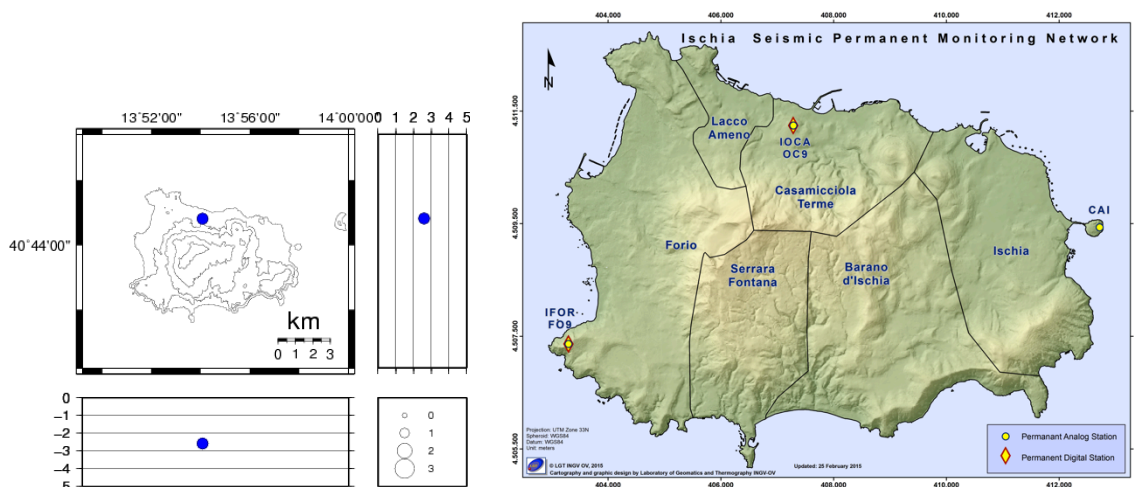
13˚52'00"
13˚56'00"
14˚00'00"
40˚44'00"
km
0 1 2 3
0 1 2 3 4 5
0
-1
-2
-3
-4
-5
0
1
2
3

Ischia Seismic Permanent Monitoring Network
404.000
406.000
408.000
410.000
412.000
4.511.500
4.509.500
4.507.500
4.505.500
N
Lacco Ameno
IOCA OC9
Casamicciola Terme
CAI
Forio
Ischia
Serrara Fontana
Barano d'Ischia
IFOR FO9
Projection: UTM Zone 33N
Spheroid: WGS84
Datum: WGS84
Unit: meters
© LGT INGV OV, 2015
Cartography and graphic design by Laboratory of Geomatics and Thermography INGV-OV
Updated: 25 February 2015
Permanant Analog Station
Permanent Digital Station